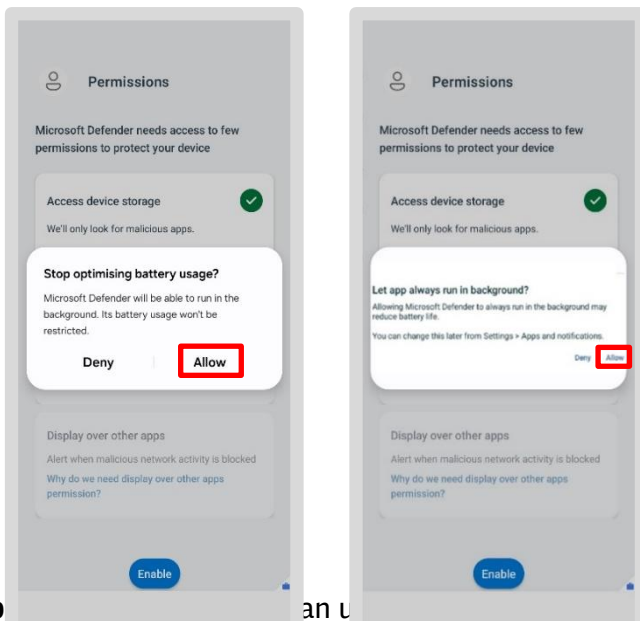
Permissions

Microsoft Defender needs access to few permissions to protect your device

Access device storage

We'll only look for malicious apps.

Stop optimising battery usage?

Microsoft Defender will be able to run in the background. Its battery usage won't be restricted.

Deny

Allow

Display over other apps

Alert when malicious network activity is blocked

Why do we need display over other apps permission?

Enable

Permissions

Microsoft Defender needs access to few permissions to protect your device

Access device storage

We'll only look for malicious apps.

Let app always run in background?

Allowing Microsoft Defender to always run in the background may reduce battery life.

You can change this later from Settings > Apps and notifications.

Deny

Allow

Display over other apps

Alert when malicious network activity is blocked

Why do we need display over other apps permission?

Enable

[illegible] an u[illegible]